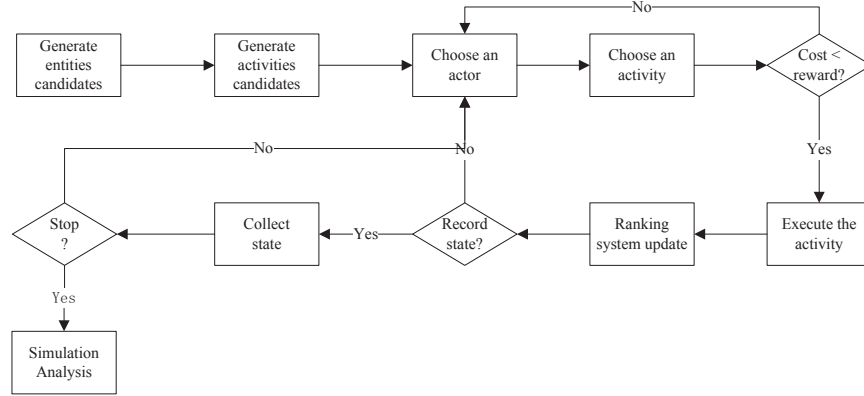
Generate entities candidates

Generate activities candidates

Choose an actor

Choose an activity

No

Cost < reward?

Yes

Execute the activity

Ranking system update

Record state?

No

Yes

Collect state

No

Stop ?

Yes

Simulation Analysis